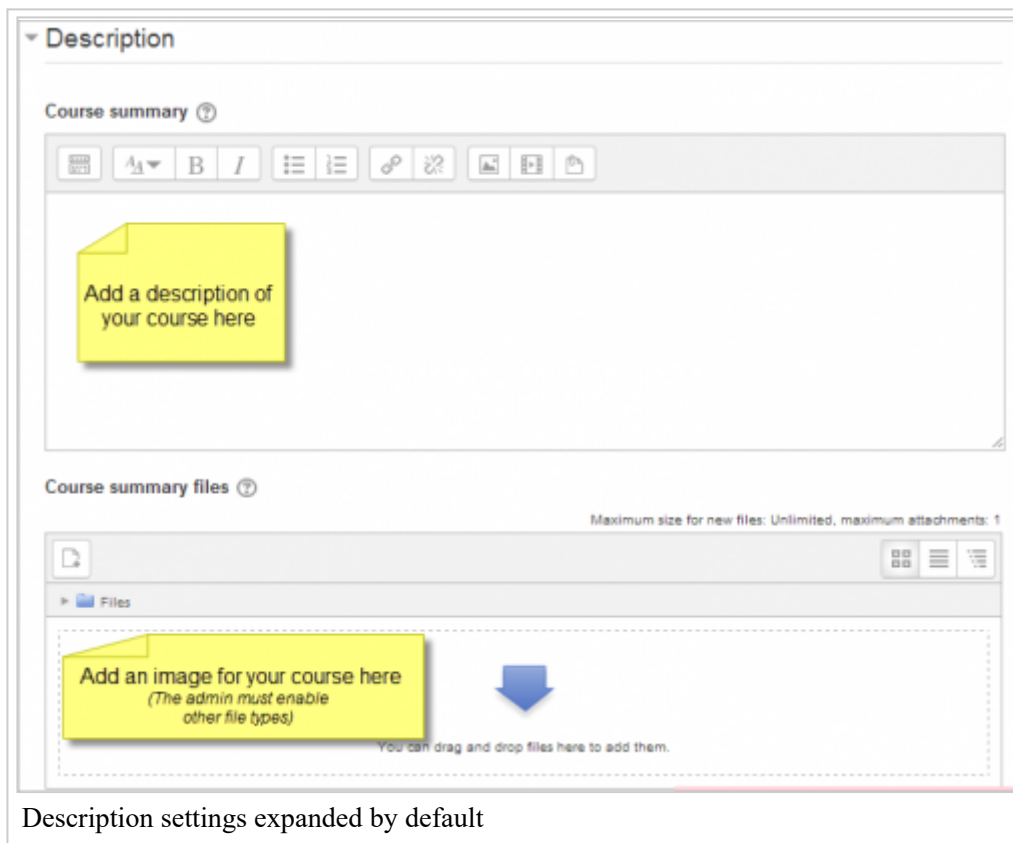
Description

Course summary

Add a description of your course here

Course summary files

Maximum size for new files: Unlimited, maximum attachments: 1

Files

Add an image for your course here
(The admin must enable other file types)

You can drag and drop files here to add them.

Description settings expanded by default